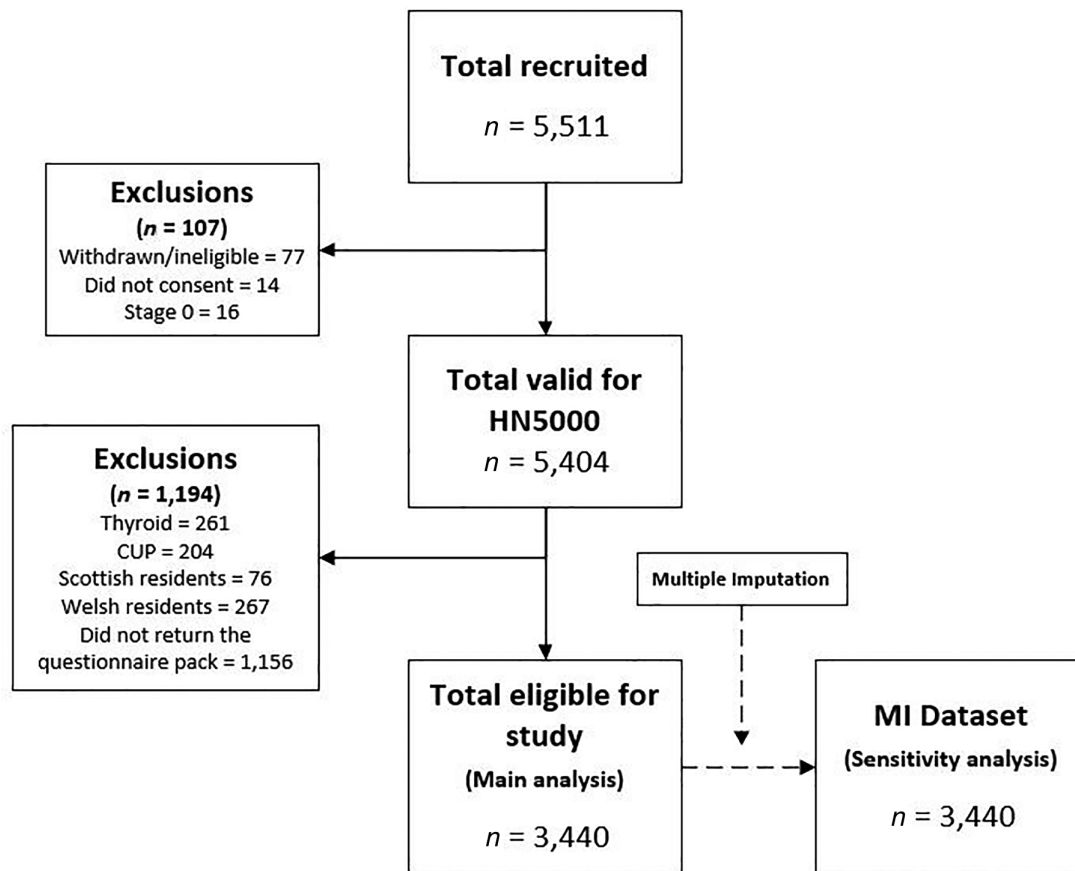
Total recruited

$n$ = 5,511

Exclusions
($n$ = 107)
Withdrawn/ineligible = 77
Did not consent = 14
Stage 0 = 16

Total valid for HN5000
$n$ = 5,404

Exclusions
($n$ = 1,194)
Thyroid = 261
CUP = 204
Scottish residents = 76
Welsh residents = 267
Did not return the questionnaire pack = 1,156

Multiple Imputation

Total eligible for study
(Main analysis)

$n$ = 3,440

MI Dataset
(Sensitivity analysis)

$n$ = 3,440